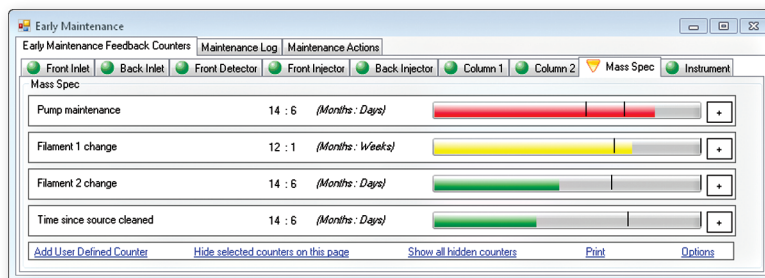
Early Maintenance

Early Maintenance Feedback Counters | Maintenance Log | Maintenance Actions

Front Inlet | Back Inlet | Front Detector | Front Injector | Back Injector | Column 1 | Column 2 | Mass Spec | Instrument

Mass Spec

Pump maintenance 14 : 6 (Months : Days) +

Filament 1 change 12 : 1 (Months : Weeks) +

Filament 2 change 14 : 6 (Months : Days) +

Time since source cleaned 14 : 6 (Months : Days) +

Add User Defined Counter | Hide selected counters on this page | Show all hidden counters | Print | Options